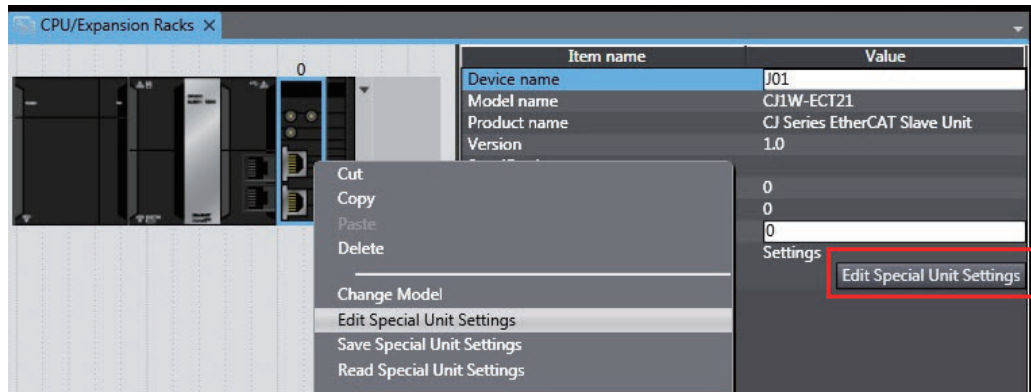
CPU/Expansion Racks ×

0

| Item name | Value |
|---|---|
| Device name | J01 |
| Model name | CJ1W-ECT21 |
| Product name | CJ Series EtherCAT Slave Unit |
| Version | 1.0 |
| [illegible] | |
| | 0 |
| | 0 |
| | 0 |
| | Settings |

Edit Special Unit Settings

Cut
Copy
Paste
Delete
Change Model
Edit Special Unit Settings
Save Special Unit Settings
Read Special Unit Settings